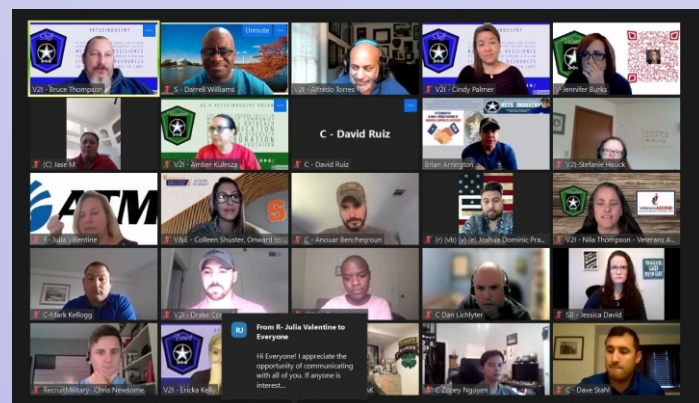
V2I - Bruce Thompson
Unmute
S - Darrell Williams
V2I - Alfredo Torres
V2I - Cindy Palmer
Jennifer Burks
(C) Jase M
V2I - Amber Kulesza
C - David Ruiz
C - David Ruiz
Brian Arrington
V2I-Stefanie Hauck
ATM
R - Julia Valentine
V&S - Colleen Shuster, Onward to
C - Anouar Bencheqroun
(r) (vb) (c) (e) Joshua Dominic Pra
V2I - Nila Thompson - Veterans A
C-Mark Kellogg
V2I - Drake C
SB - Jessica David
C Dan Lichlyter
RecruitMilitary - Chris Newsome
V2I - Ericka Kelly
C Zooey Nguyen
C - Dave Stahl
RJ
From R- Julia Valentine to Everyone
Hi Everyone! I appreciate the opportunity of communicating with all of you. If anyone is interest...